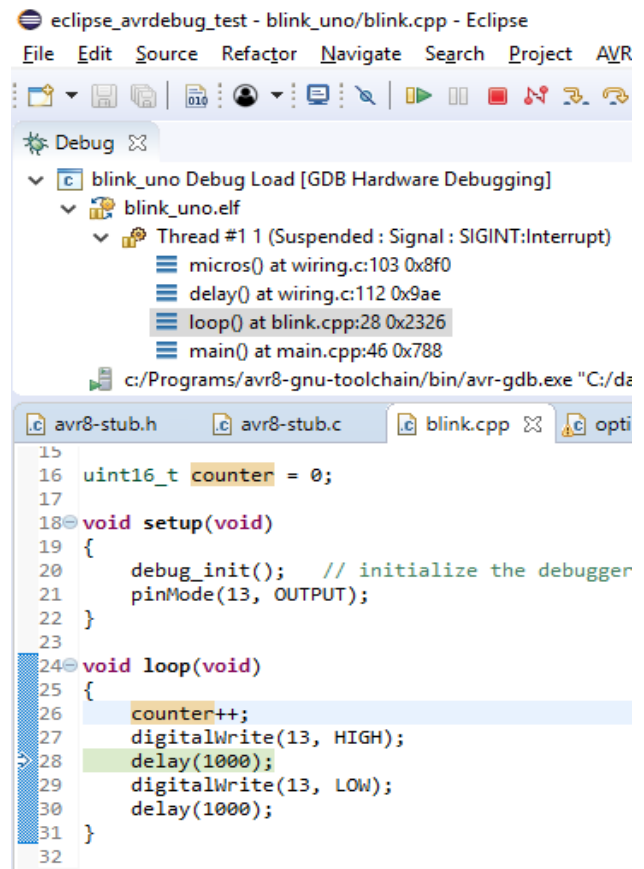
eclipse_avrdebug_test - blink_uno/blink.cpp - Eclipse

File Edit Source Refactor Navigate Search Project AVR

Debug

blink_uno Debug Load [GDB Hardware Debugging]
blink_uno.elf
Thread #1 1 (Suspended : Signal : SIGINT:Interrupt)
micros() at wiring.c:103 0x8f0
delay() at wiring.c:112 0x9ae
loop() at blink.cpp:28 0x2326
main() at main.cpp:46 0x788
c:/Programs/avr8-gnu-toolchain/bin/avr-gdb.exe "C:/da

avr8-stub.h avr8-stub.c blink.cpp opti

15
16 uint16_t counter = 0;
17
18 void setup(void)
19 {
20 debug_init(); // initialize the debugger
21 pinMode(13, OUTPUT);
22 }
23
24 void loop(void)
25 {
26 counter++;
27 digitalWrite(13, HIGH);
28 delay(1000);
29 digitalWrite(13, LOW);
30 delay(1000);
31 }
32